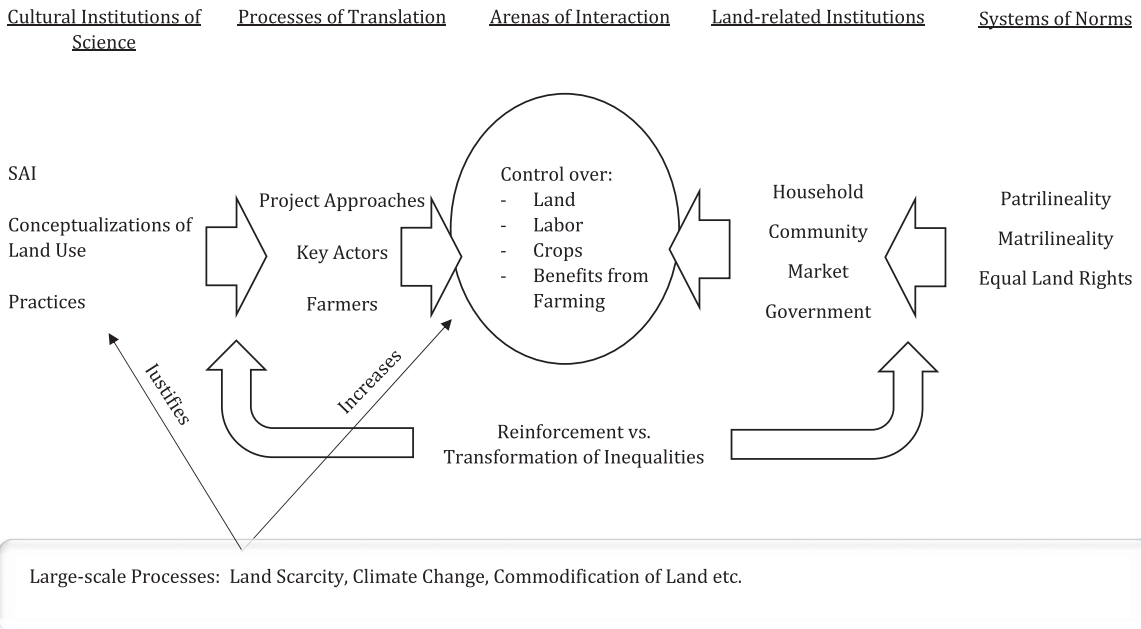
Cultural Institutions of Science

Processes of Translation

Arenas of Interaction

Land-related Institutions

Systems of Norms

SAI

Conceptualizations of Land Use

Practices

Project Approaches

Key Actors

Farmers

Control over:
- Land
- Labor
- Crops
- Benefits from Farming

Household

Community

Market

Government

Patrilineality

Matrilineality

Equal Land Rights

Justifies

Increases

Reinforcement vs. Transformation of Inequalities

Large-scale Processes: Land Scarcity, Climate Change, Commodification of Land etc.